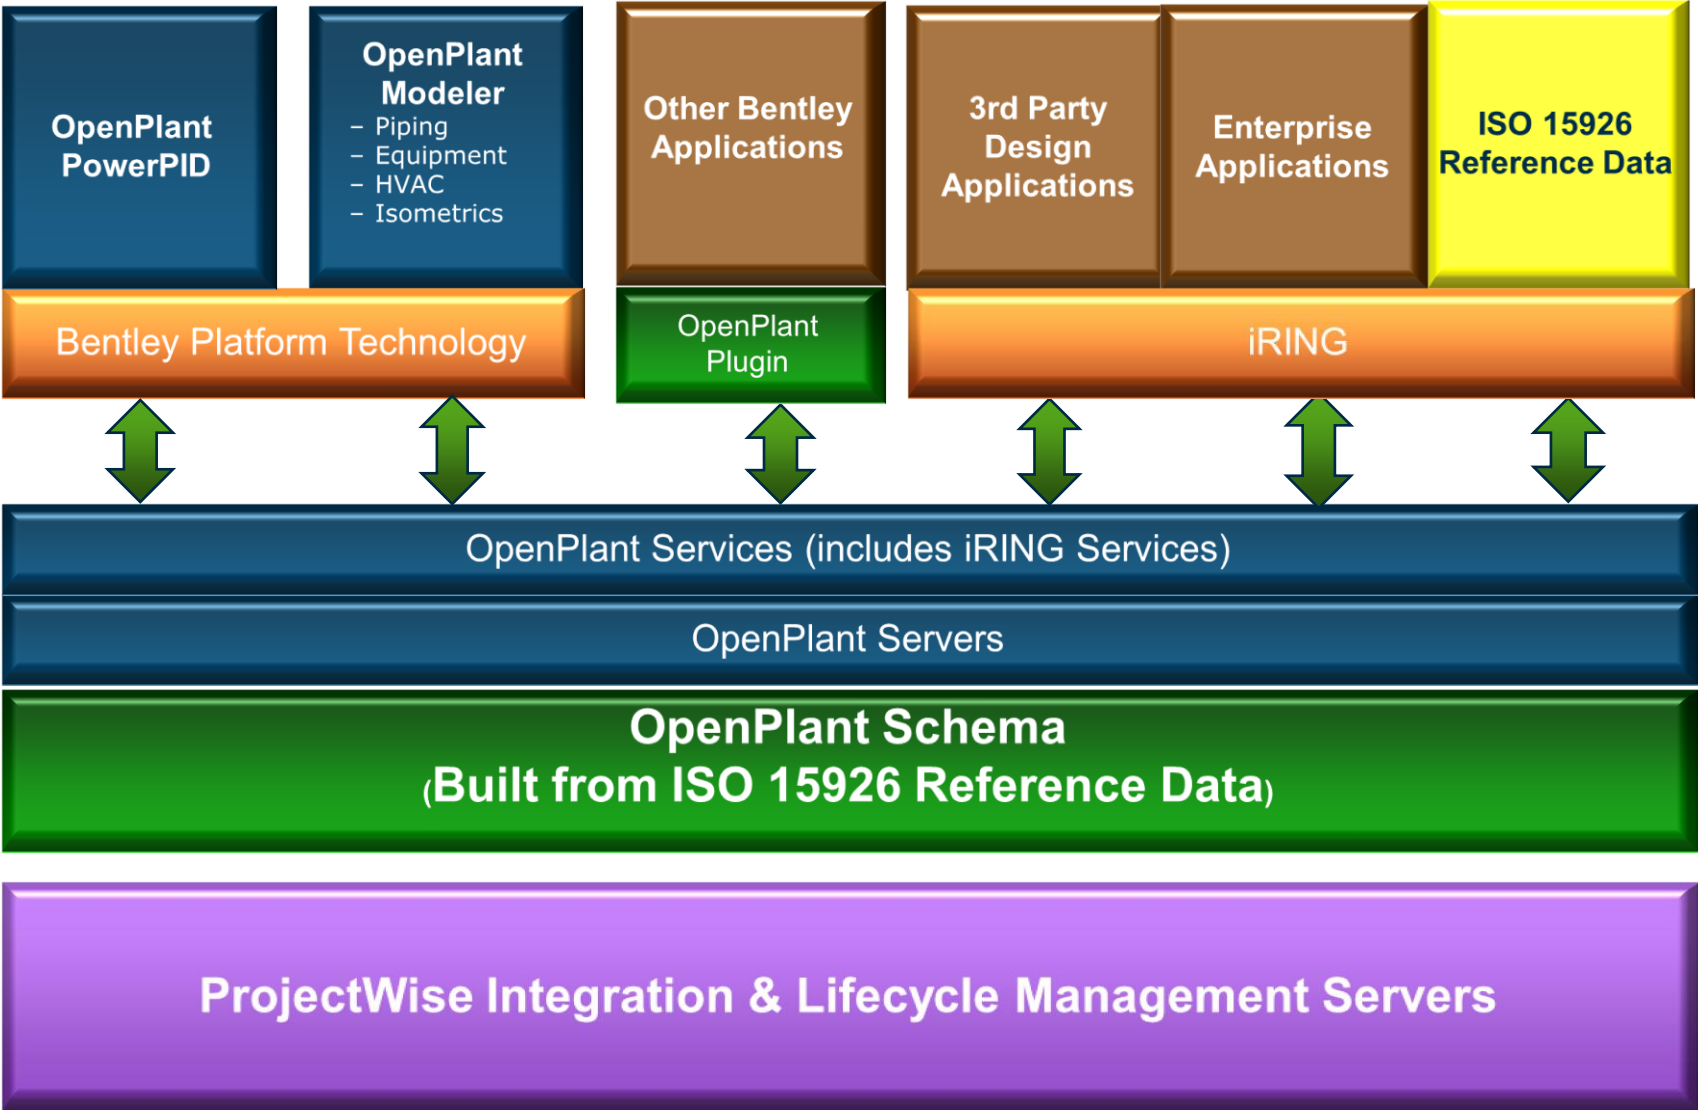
OpenPlant PowerPID

OpenPlant Modeler
– Piping
– Equipment
– HVAC
– Isometrics

Other Bentley Applications

3rd Party Design Applications

Enterprise Applications

ISO 15926 Reference Data

Bentley Platform Technology

OpenPlant Plugin

iRING

OpenPlant Services (includes iRING Services)

OpenPlant Servers

OpenPlant Schema
(Built from ISO 15926 Reference Data)

ProjectWise Integration & Lifecycle Management Servers